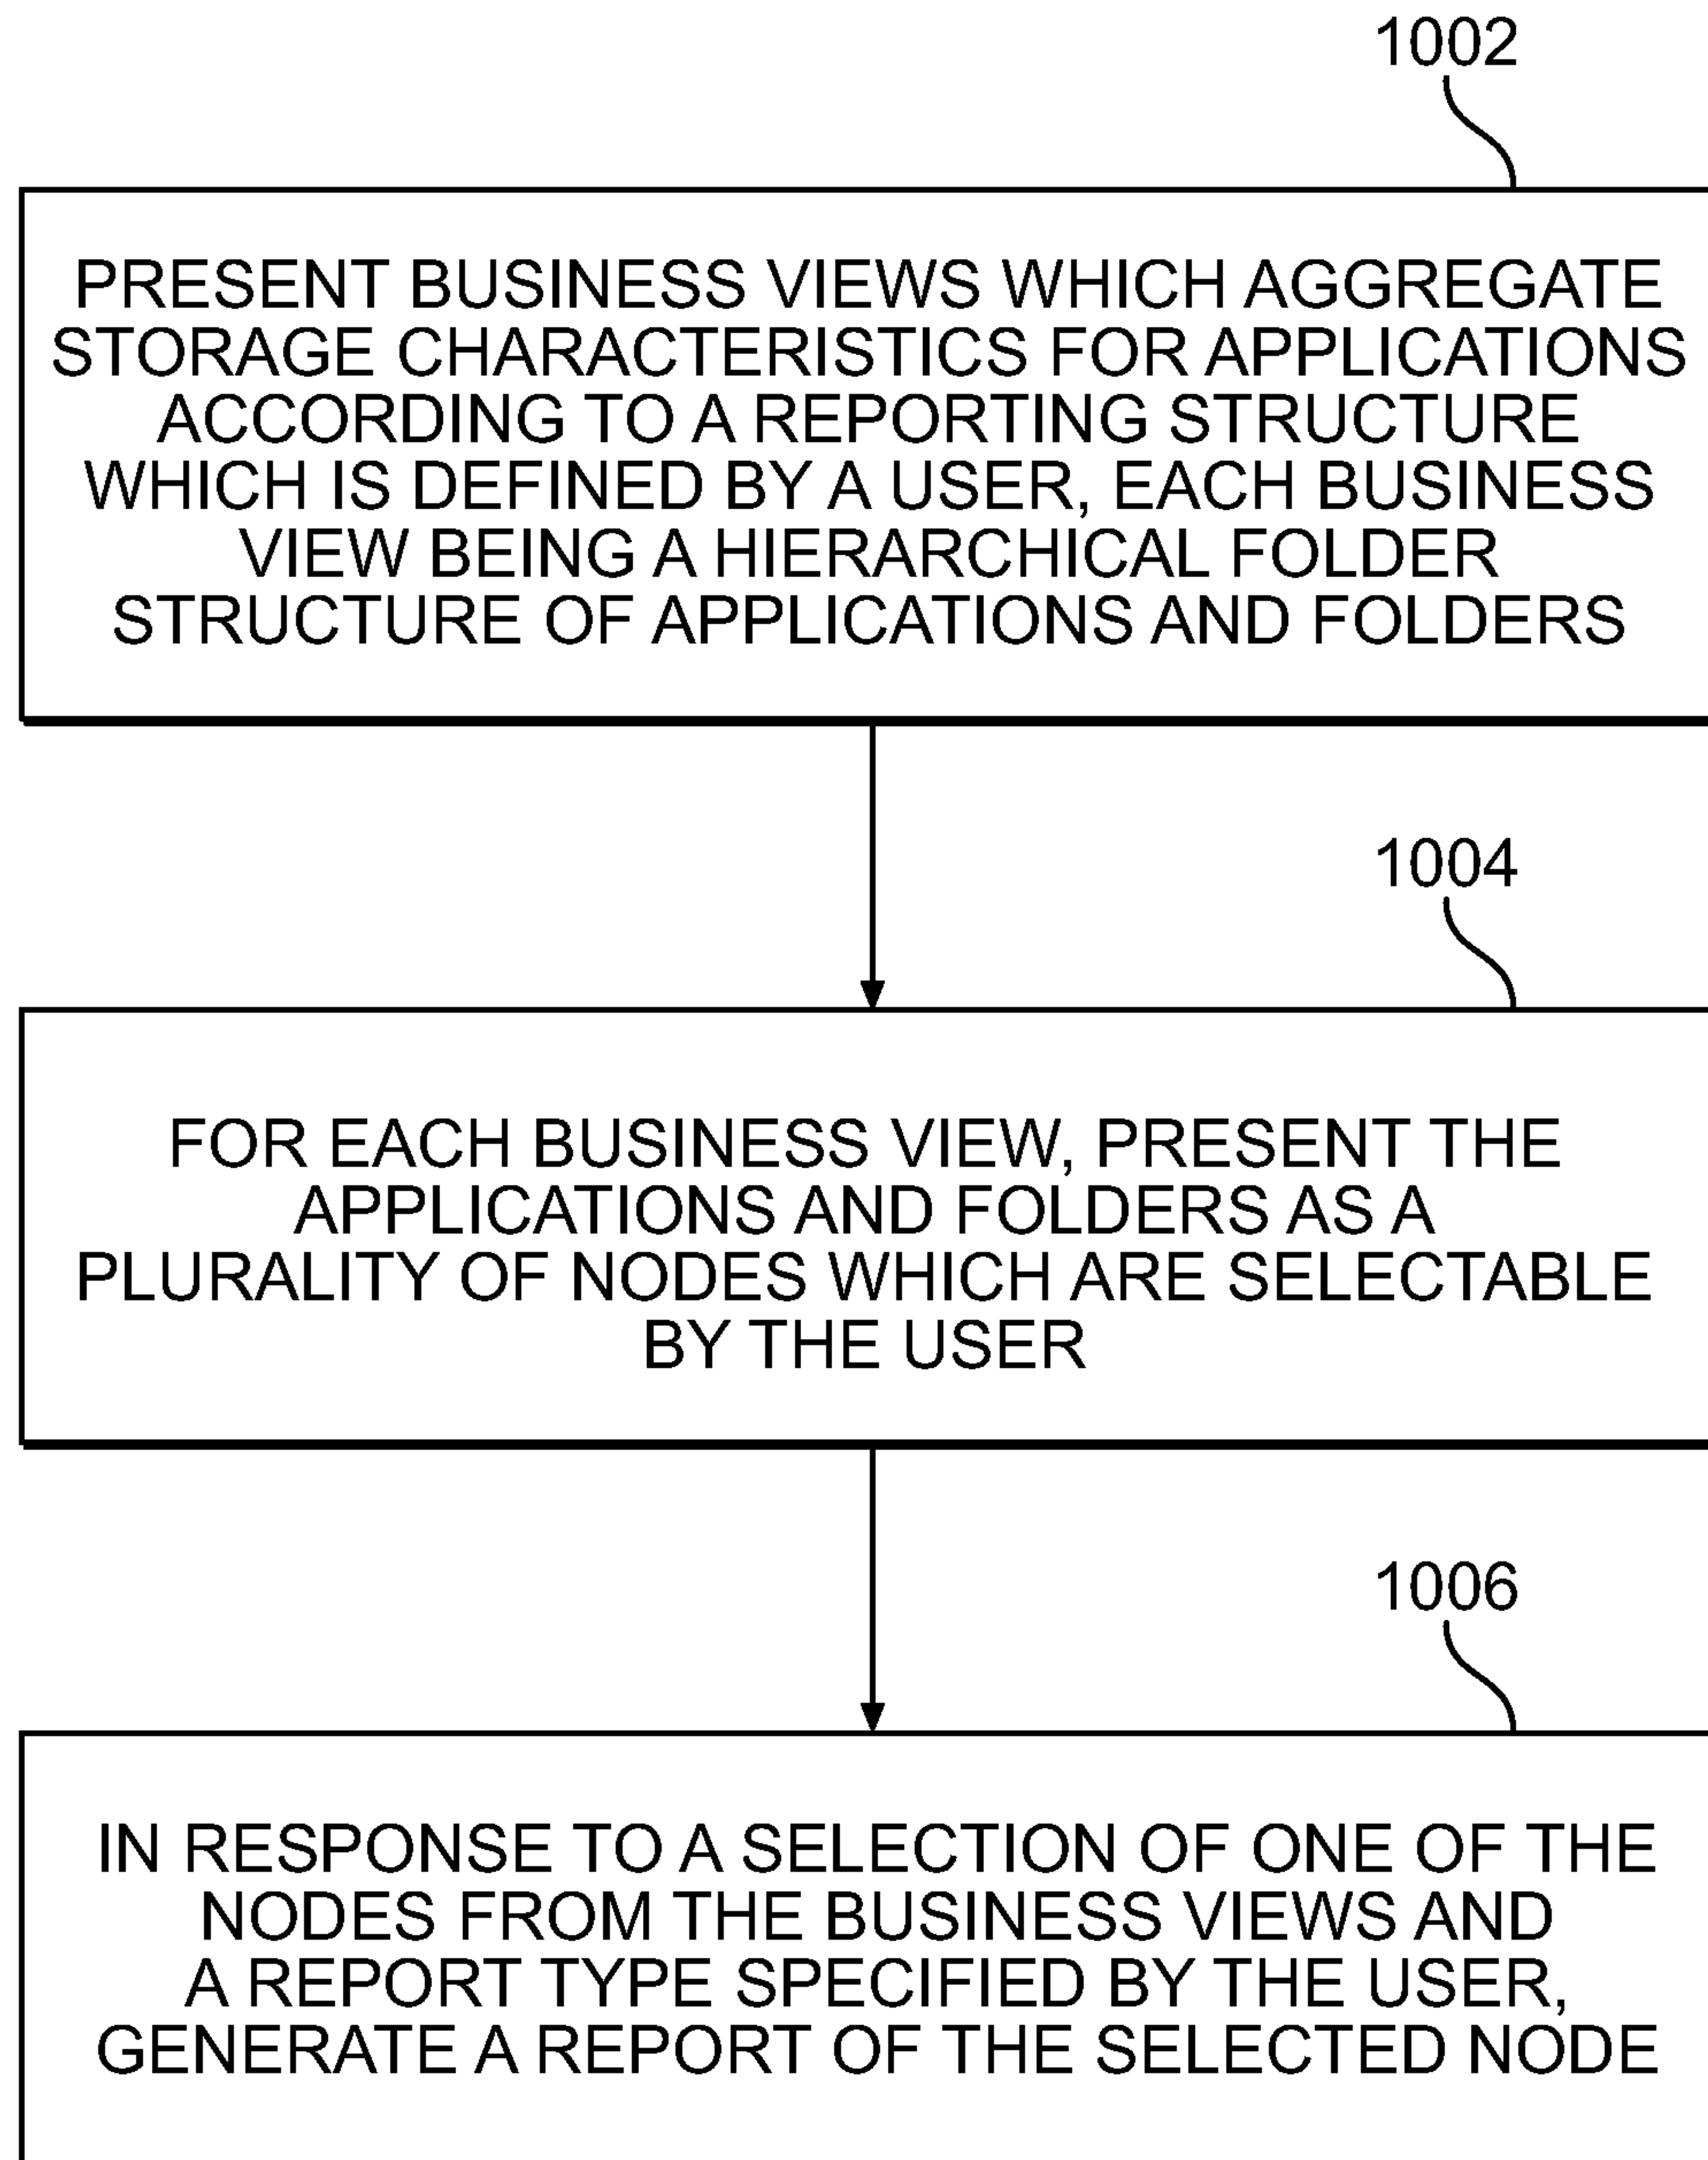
1002

PRESENT BUSINESS VIEWS WHICH AGGREGATE STORAGE CHARACTERISTICS FOR APPLICATIONS ACCORDING TO A REPORTING STRUCTURE WHICH IS DEFINED BY A USER, EACH BUSINESS VIEW BEING A HIERARCHICAL FOLDER STRUCTURE OF APPLICATIONS AND FOLDERS

1004

FOR EACH BUSINESS VIEW, PRESENT THE APPLICATIONS AND FOLDERS AS A PLURALITY OF NODES WHICH ARE SELECTABLE BY THE USER

1006

IN RESPONSE TO A SELECTION OF ONE OF THE NODES FROM THE BUSINESS VIEWS AND A REPORT TYPE SPECIFIED BY THE USER, GENERATE A REPORT OF THE SELECTED NODE